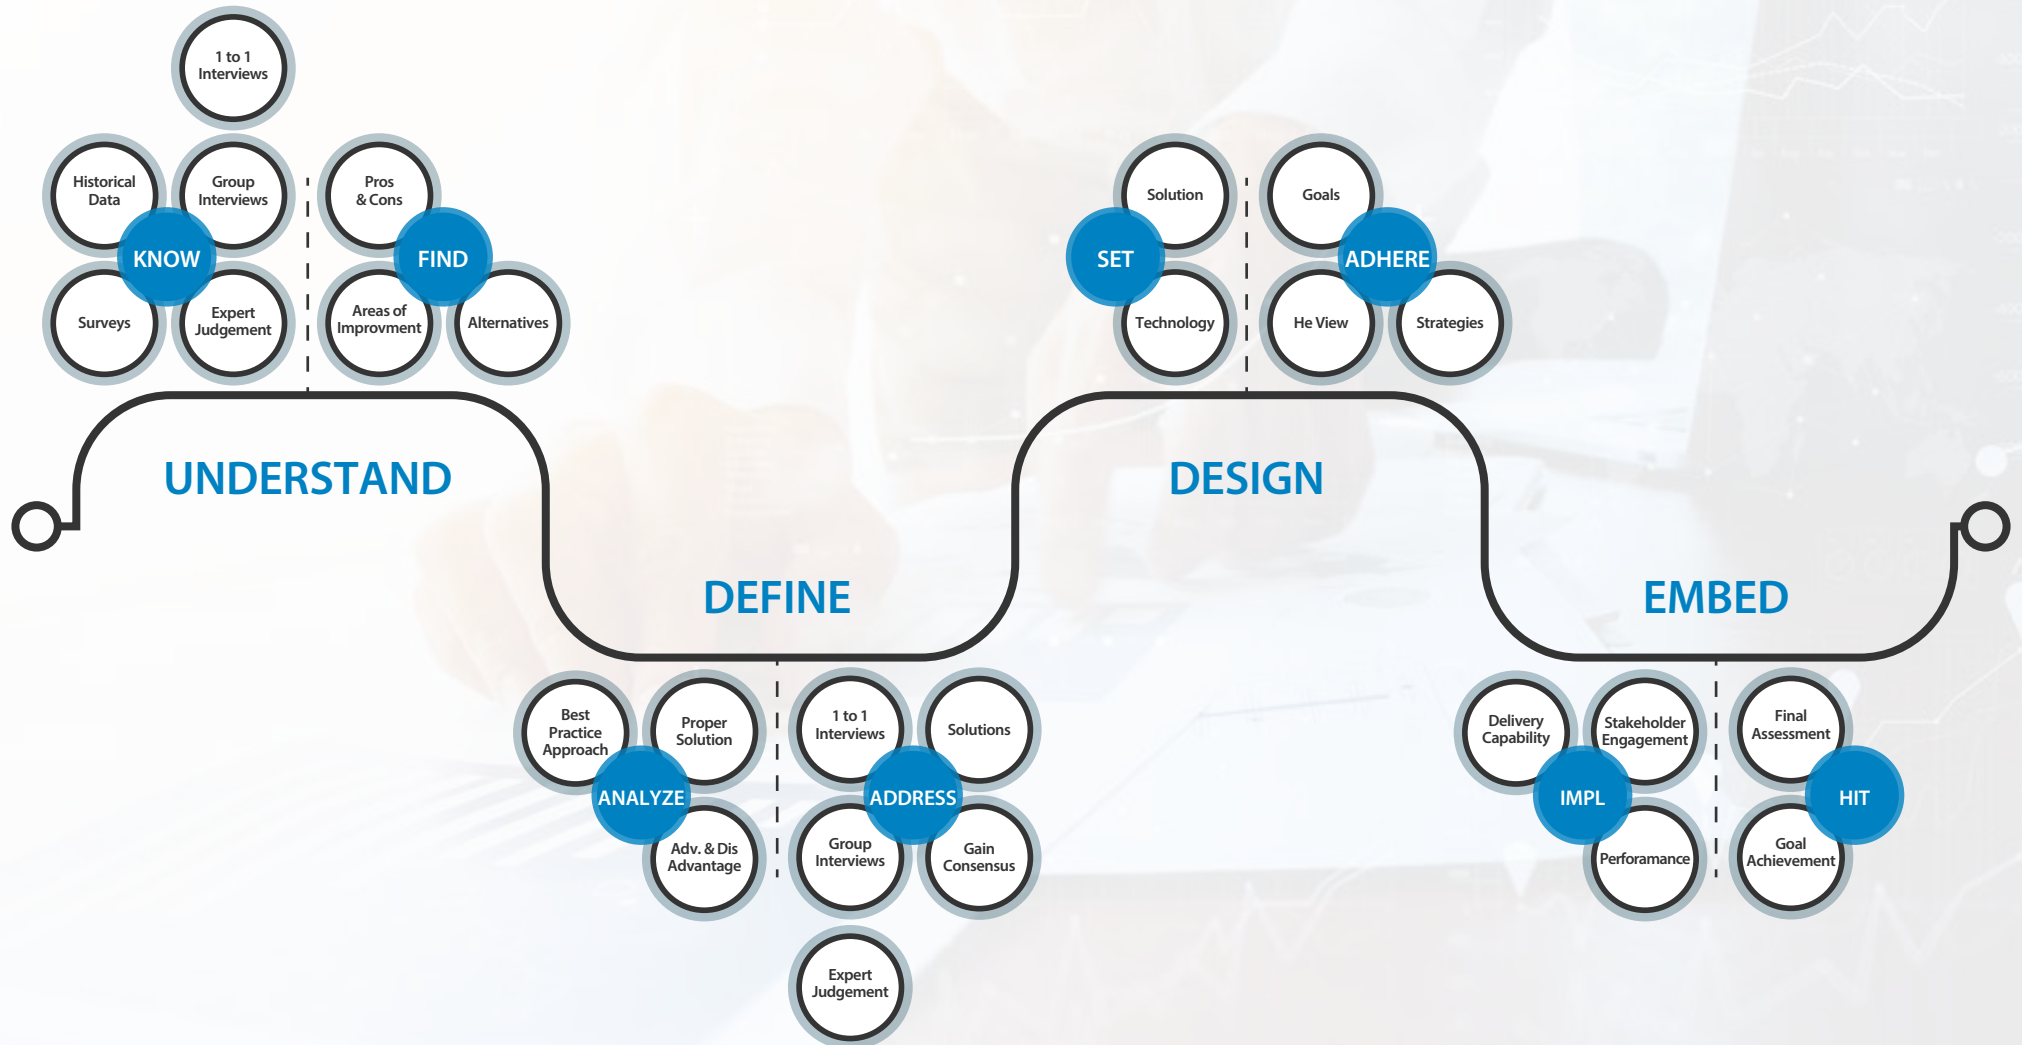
1 to 1 Interviews

Historical Data

Group Interviews

KNOW

Surveys

Expert Judgement

Pros & Cons

FIND

Areas of Improvment

Alternatives

UNDERSTAND

Solution

SET

Technology

Goals

ADHERE

He View

Strategies

DESIGN

DEFINE

Best Practice Approach

Proper Solution

ANALYZE

Adv. & Dis Advantage

1 to 1 Interviews

Solutions

ADDRESS

Group Interviews

Gain Consensus

Expert Judgement

EMBED

Delivery Capability

Stakeholder Engagement

IMPL

Perforamance

Final Assessment

HIT

Goal Achievement